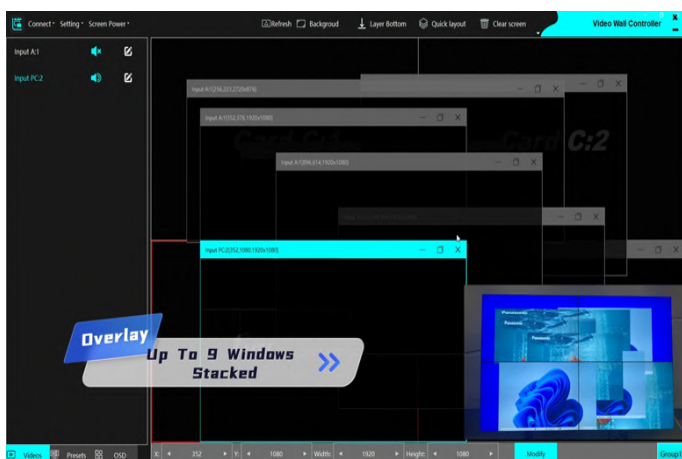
Connect · Setting · Screen Power ·

Refresh Backgroud Layer Bottom Quick layout Clear screen

Video Wall Controller

Input A:1

Input PC:2

Input A:1(1234,223,1720x874)

Input A:1(512,378,1920x1080)

Card C:1

Card C:2

Input A:1(994,614,1920x1080)

Input PC:2(352,1080,1920x1080)

Overlay

Up To 9 Windows Stacked

Videos Presets OSD

X: 352 Y: 1080 Width: 1920 Height: 1080

Modify

Group